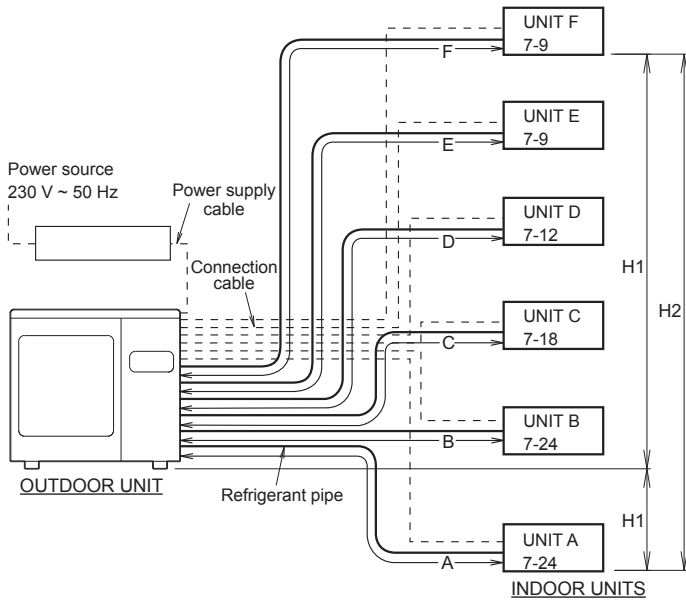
UNIT F
7-9

F

UNIT E
7-9

E

Power source
230 V ~ 50 Hz

Power supply cable

UNIT D
7-12

D

Connection cable

H1

H2

UNIT C
7-18

C

UNIT B
7-24

B

OUTDOOR UNIT

Refrigerant pipe

H1

UNIT A
7-24

A

INDOOR UNITS